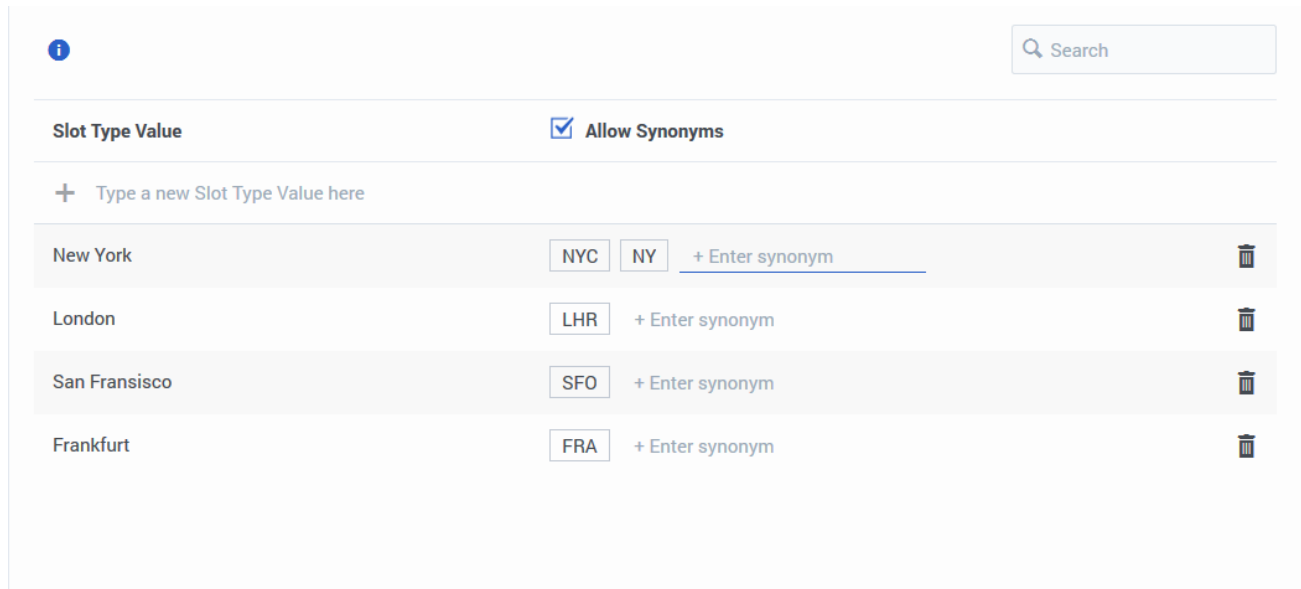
Search

| Slot Type Value | Allow Synonyms |
|---|---|
| + Type a new Slot Type Value here | |
| New York | NYC NY + Enter synonym |
| London | LHR + Enter synonym |
| San Fransisco | SFO + Enter synonym |
| Frankfurt | FRA + Enter synonym |